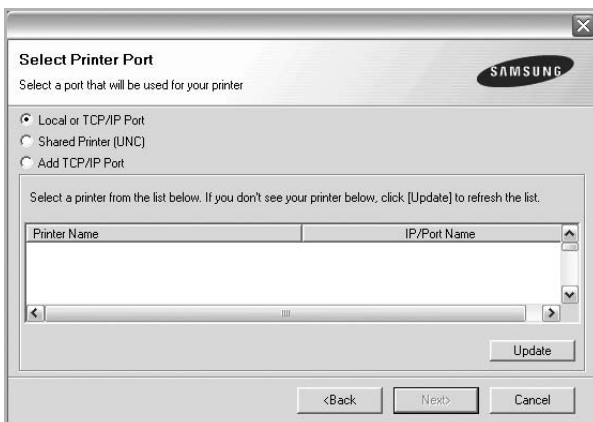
Select Printer Port

Select a port that will be used for your printer

SAMSUNG

Local or TCP/IP Port

Shared Printer (UNC)

Add TCP/IP Port

Select a printer from the list below. If you don't see your printer below, click [Update] to refresh the list.

| Printer Name | IP/Port Name |
|---|---|

Update

<Back

Next>

Cancel